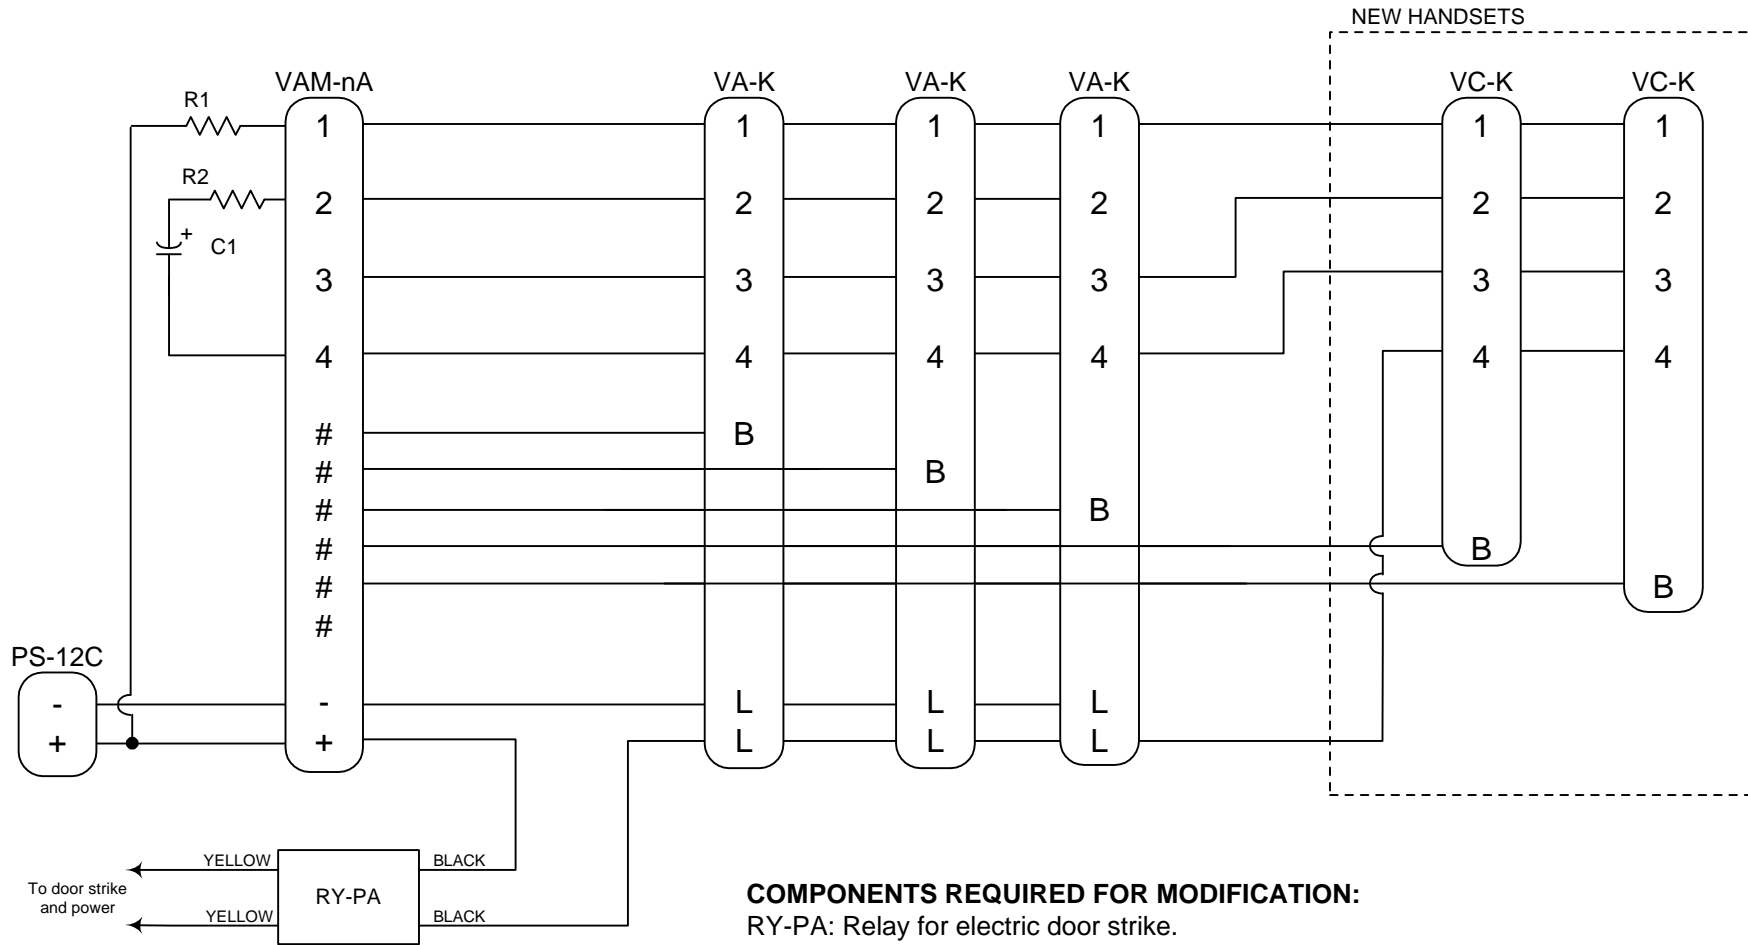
NEW HANDSETS

R1
R2
C1
+

VAM-nA
1
2
3
4
#
#
#
#
#
#
-
+

VA-K
1
2
3
4
B
L
L

VA-K
1
2
3
4
B
L
L

VA-K
1
2
3
4
B
L
L

VC-K
1
2
3
4
B

VC-K
1
2
3
4
B

PS-12C
-
+

YELLOW
YELLOW
To door strike and power
RY-PA
BLACK
BLACK

COMPONENTS REQUIRED FOR MODIFICATION:
RY-PA: Relay for electric door strike.